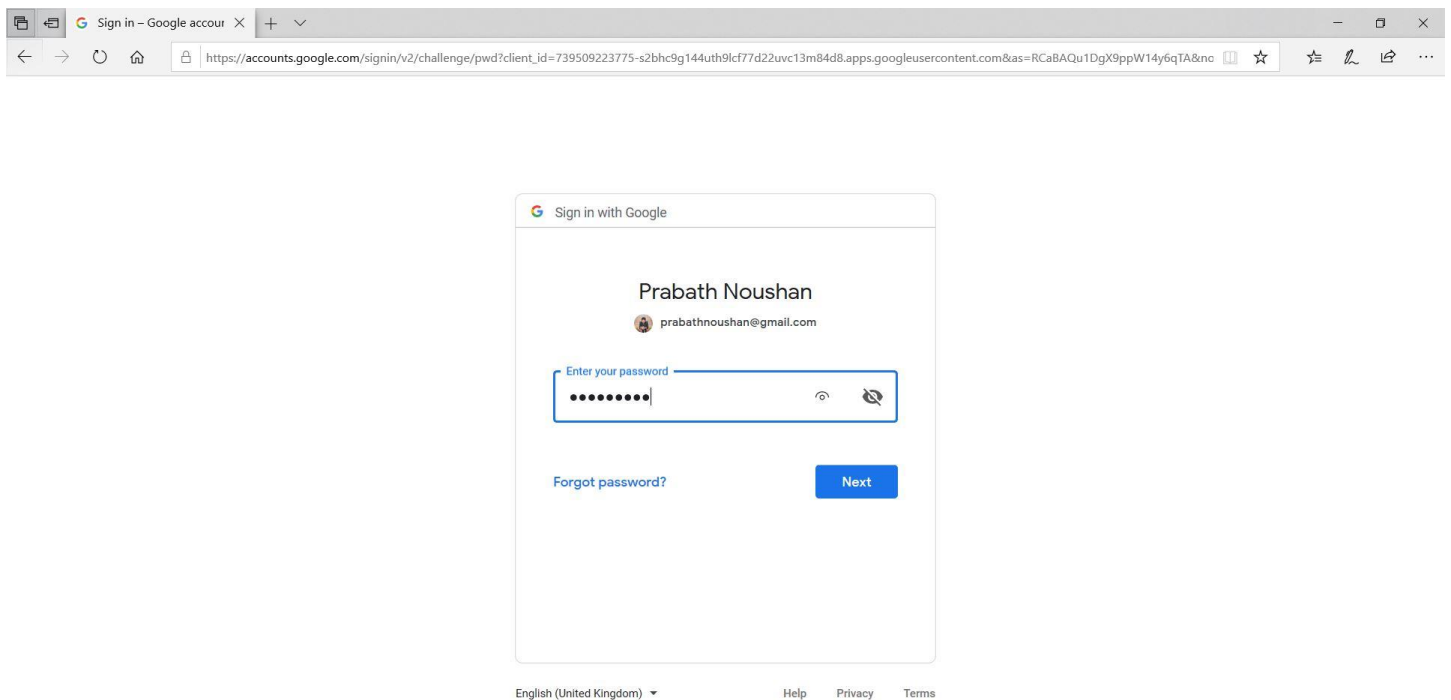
Sign in – Google accour

https://accounts.google.com/signin/v2/challenge/pwd?client_id=739509223775-s2bhc9g144uth9lcf77d22uvc13m84d8.apps.googleusercontent.com&as=RCaBAQu1DgX9ppW14y6qTA&nc

Sign in with Google

Prabath Noushan

prabathnoushan@gmail.com

Enter your password

•••••••••

Forgot password?

Next

English (United Kingdom)

Help Privacy Terms